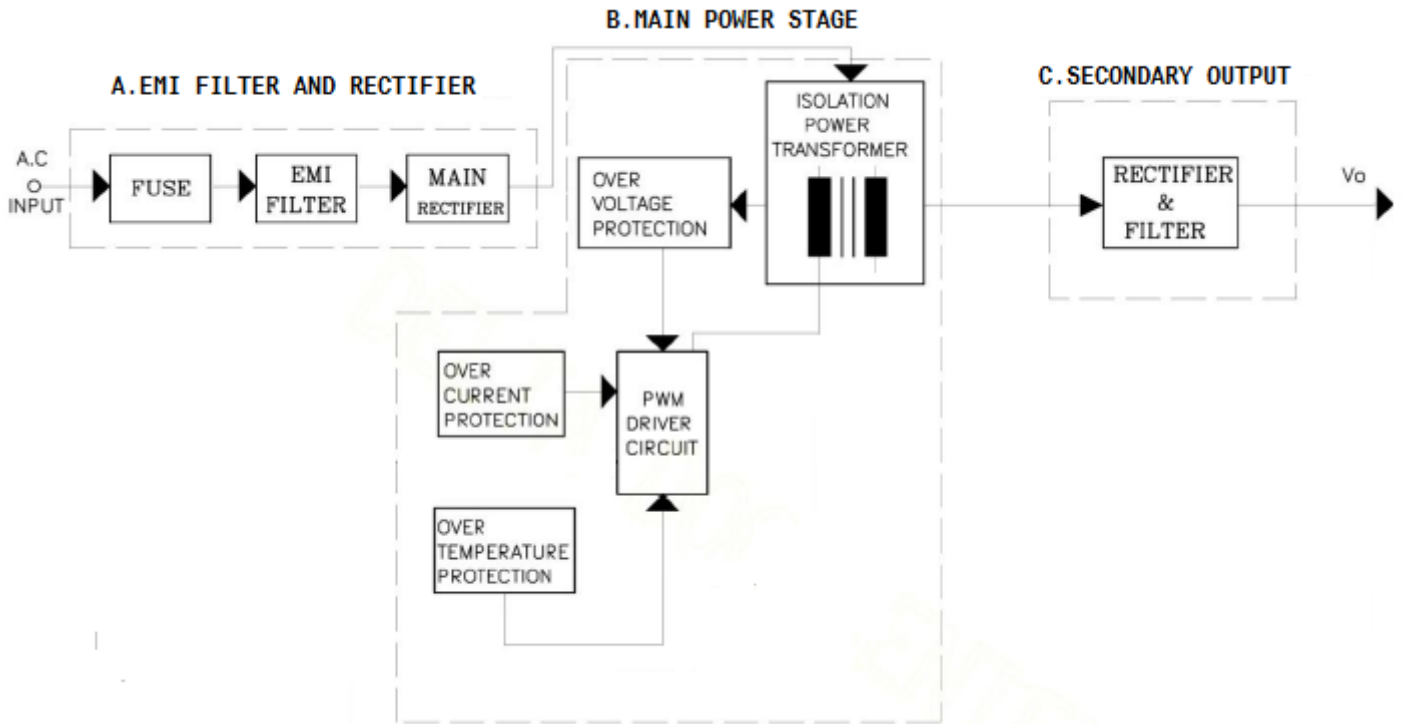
B.MAIN POWER STAGE

A.EMI FILTER AND RECTIFIER

A.C
INPUT

FUSE

EMI FILTER

MAIN RECTIFIER

ISOLATION POWER TRANSFORMER

OVER VOLTAGE PROTECTION

C.SECONDARY OUTPUT

RECTIFIER & FILTER

Vo

OVER CURRENT PROTECTION

PWM DRIVER CIRCUIT

OVER TEMPERATURE PROTECTION